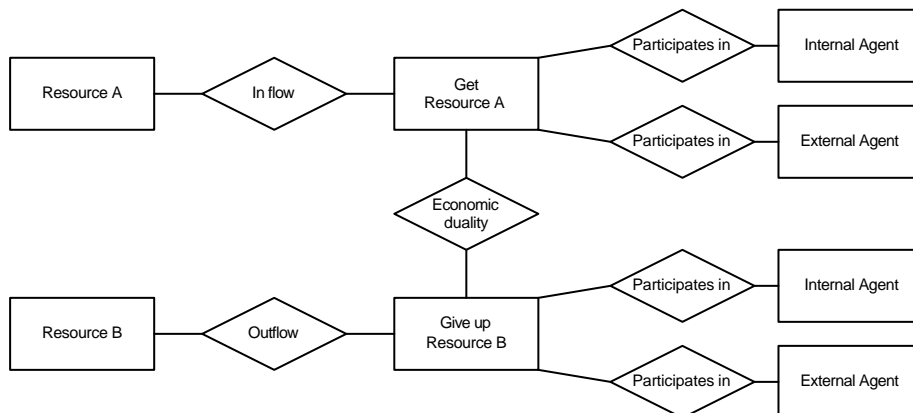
Resource A

In flow

Get Resource A

Participates in

Internal Agent

Participates in

External Agent

Economic duality

Resource B

Outflow

Give up Resource B

Participates in

Internal Agent

Participates in

External Agent